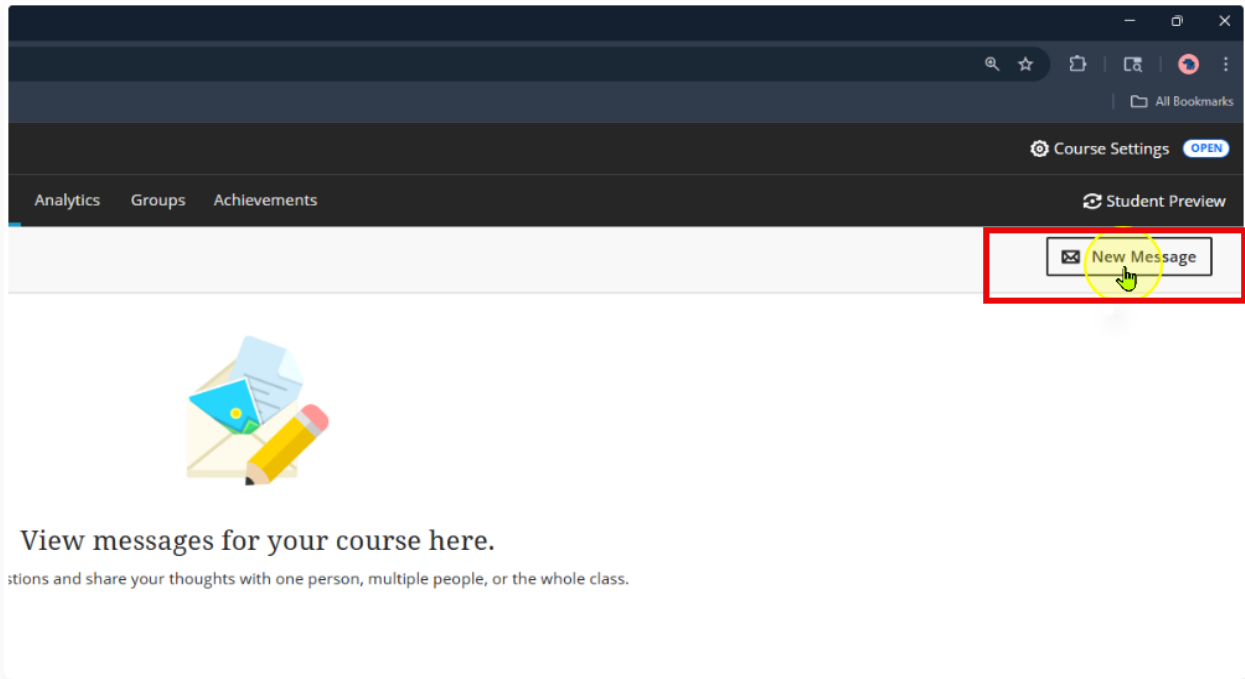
All Bookmarks

Course Settings OPEN

Analytics Groups Achievements

Student Preview

New Message

View messages for your course here.

stions and share your thoughts with one person, multiple people, or the whole class.